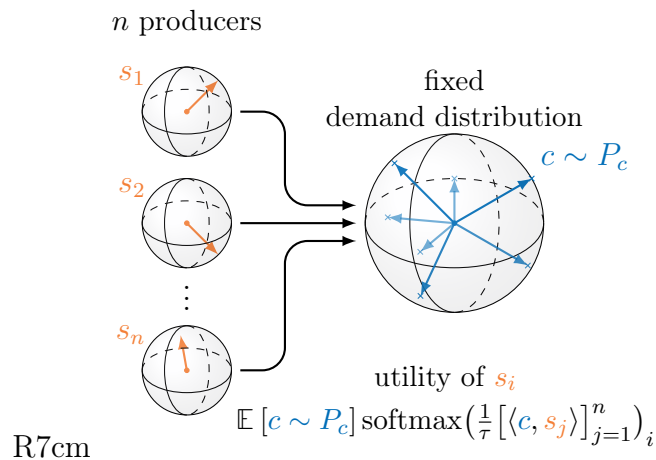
$n$ producers

$s_1$

$s_2$

$\vdots$

$s_n$

fixed
demand distribution

$c \sim P_c$

utility of $s_i$

$\mathbb{E}\left[c \sim P_c\right] \mathrm{softmax}\left(\frac{1}{\tau}\left[\langle c, s_j\rangle\right]_{j=1}^{n}\right)_i$

R7cm